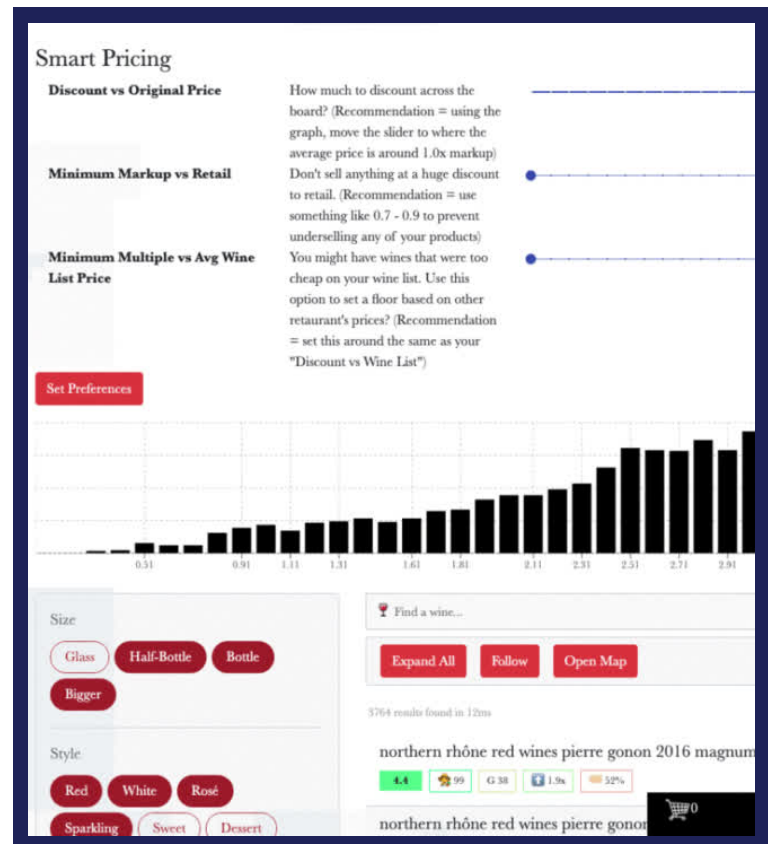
Smart Pricing

**Discount vs Original Price**

How much to discount across the board? (Recommendation = using the graph, move the slider to where the average price is around 1.0x markup)

**Minimum Markup vs Retail**

Don't sell anything at a huge discount to retail. (Recommendation = use something like 0.7 - 0.9 to prevent underselling any of your products)

**Minimum Multiple vs Avg Wine List Price**

You might have wines that were too cheap on your wine list. Use this option to set a floor based on other retaurant's prices? (Recommendation = set this around the same as your "Discount vs Wine List")

Set Preferences

0.51 0.91 1.11 1.31 1.61 1.81 2.11 2.31 2.51 2.71 2.91

Size

Glass Half-Bottle Bottle Bigger

Style

Red White Rosé Sparkling Sweet Dessert

Find a wine...

Expand All Follow Open Map

5764 results found in 12ms

northern rhône red wines pierre gonon 2016 magnum

4.4 99 G 38 1.9x 52%

northern rhône red wines pierre gonon

0